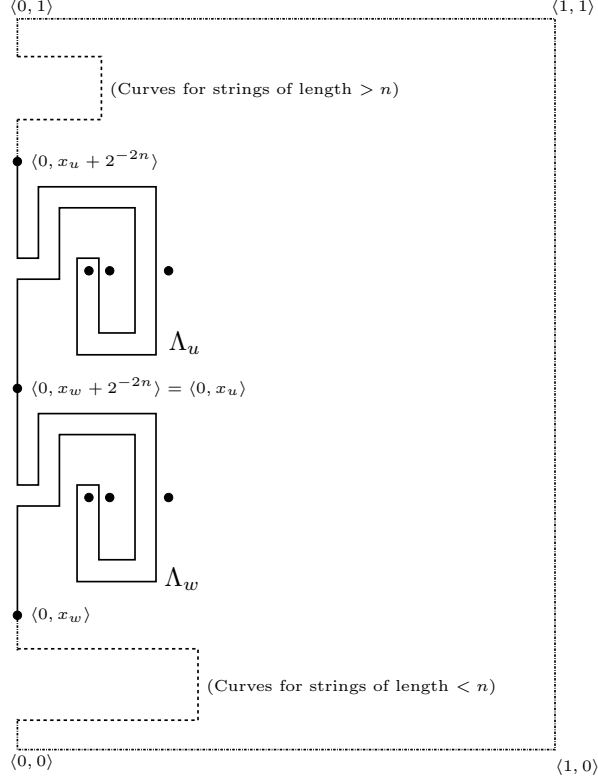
$\langle 0, 1\rangle$

$\langle 1, 1\rangle$

(Curves for strings of length $> n$)

$\langle 0, x_u + 2^{-2n}\rangle$

$\Lambda_u$

$\langle 0, x_w + 2^{-2n}\rangle = \langle 0, x_u\rangle$

$\Lambda_w$

$\langle 0, x_w\rangle$

(Curves for strings of length $< n$)

$\langle 0, 0\rangle$

$\langle 1, 0\rangle$